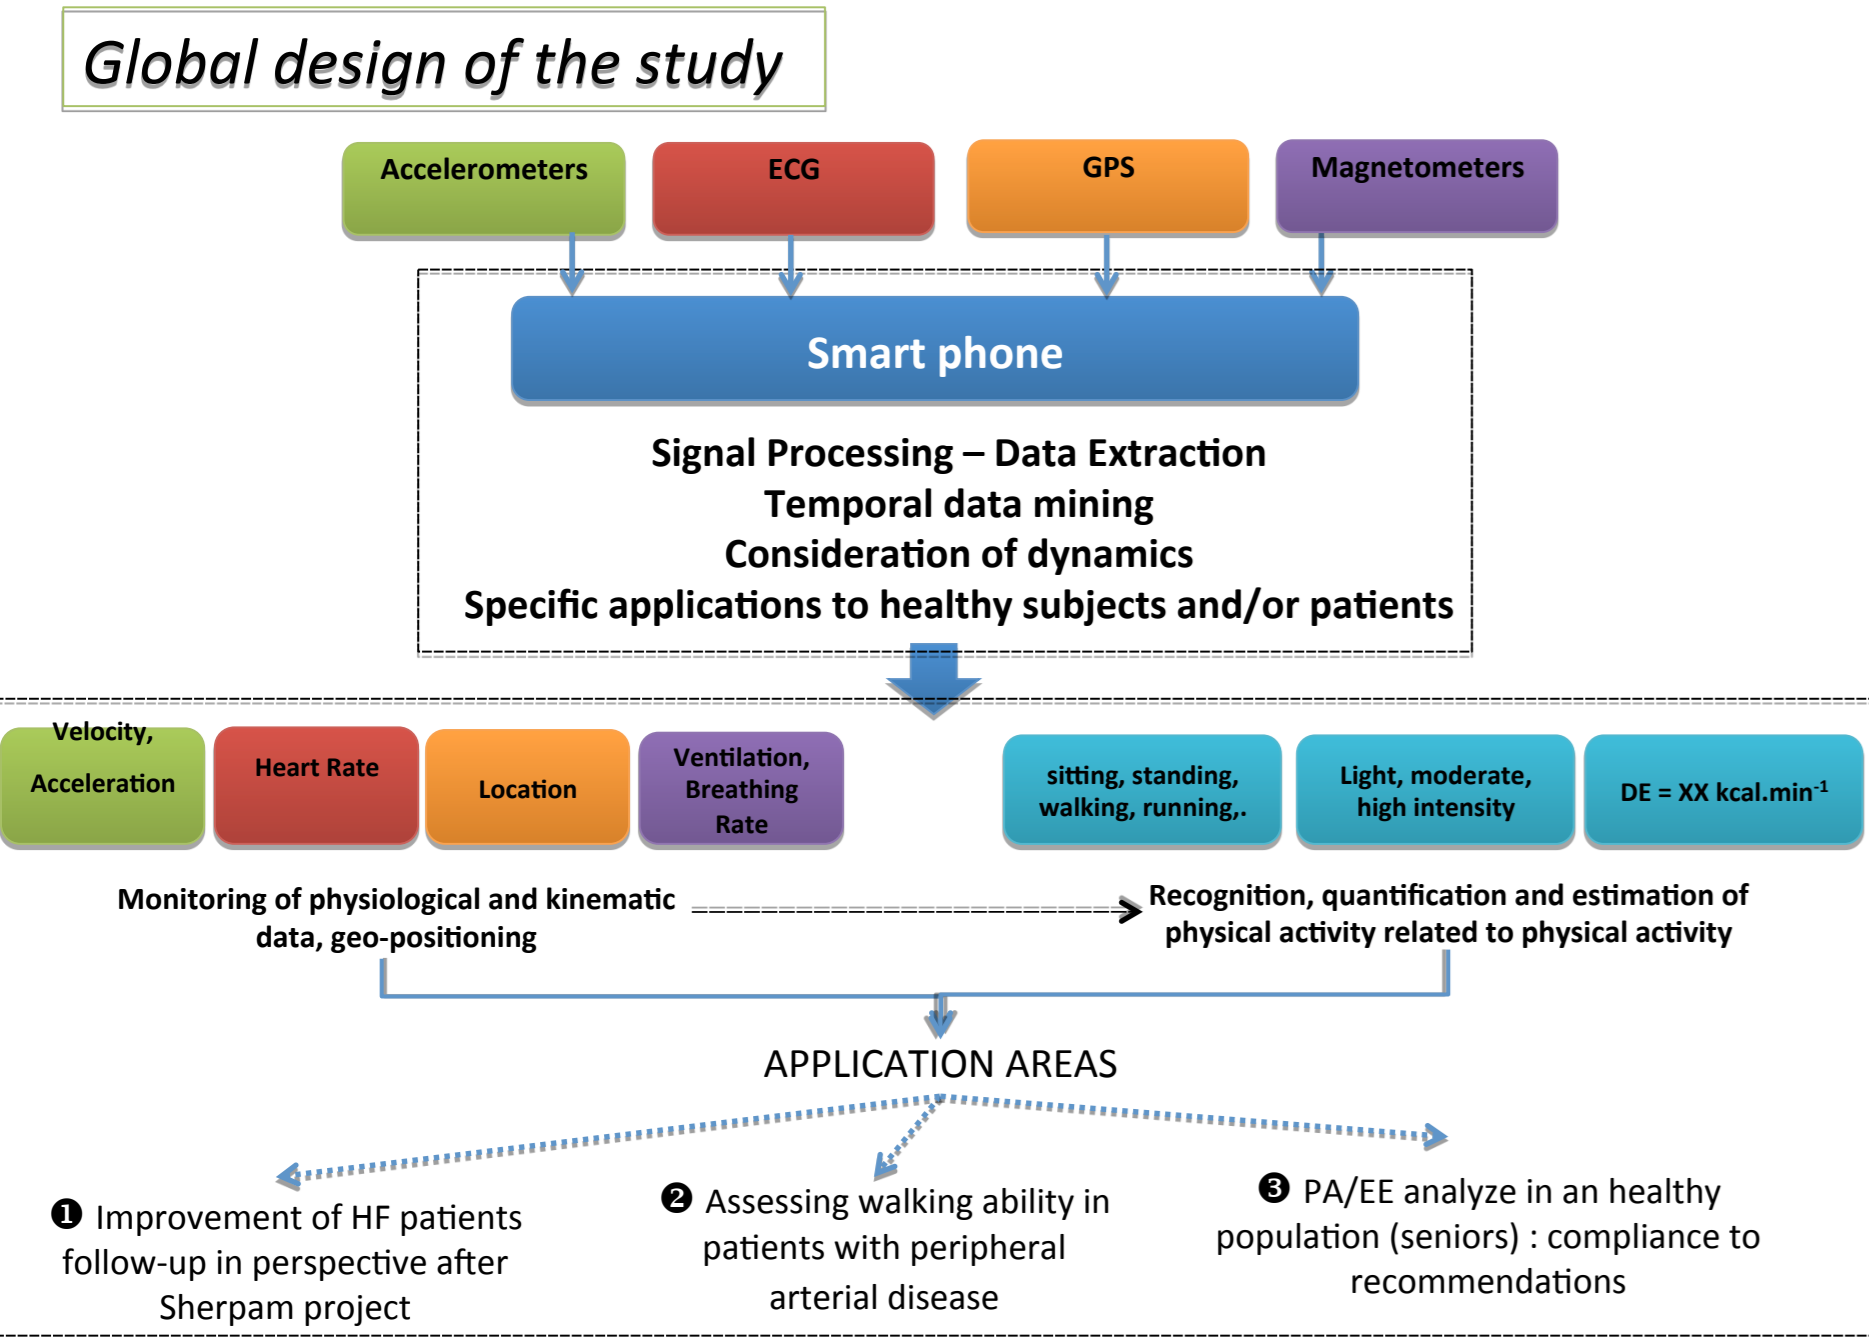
Global design of the study

Accelerometers

ECG

GPS

Magnetometers

Smart phone

Signal Processing – Data Extraction
Temporal data mining
Consideration of dynamics
Specific applications to healthy subjects and/or patients

Velocity, Acceleration

Heart Rate

Location

Ventilation, Breathing Rate

sitting, standing, walking, running,.

Light, moderate, high intensity

DE = XX kcal.min$^{-1}$

Monitoring of physiological and kinematic data, geo-positioning

Recognition, quantification and estimation of physical activity related to physical activity

APPLICATION AREAS

❶ Improvement of HF patients follow-up in perspective after Sherpam project

❷ Assessing walking ability in patients with peripheral arterial disease

❸ PA/EE analyze in an healthy population (seniors) : compliance to recommendations